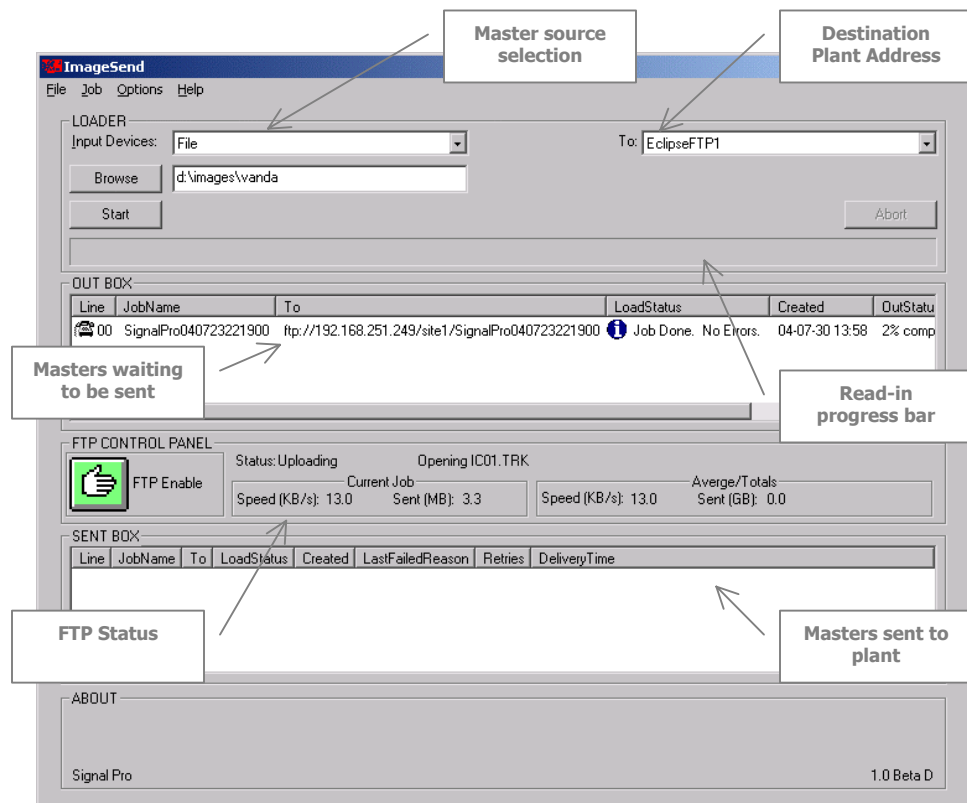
Master source selection

Destination Plant Address

ImageSend

File Job Options Help

LOADER

Input Devices: File

To: EclipseFTP1

Browse d:\images\vanda

Start

Abort

OUT BOX

| Line | JobName | To | LoadStatus | Created | OutStatu |
|---|---|---|---|---|---|
| 00 | SignalPro040723221900 | ftp://192.168.251.249/site1/SignalPro040723221900 | Job Done. No Errors. | 04-07-30 13:58 | 2% comp |

Masters waiting to be sent

Read-in progress bar

FTP CONTROL PANEL

FTP Enable

Status: Uploading

Opening IC01.TRK

Current Job

Speed (KB/s): 13.0 Sent (MB): 3.3

Averge/Totals

Speed (KB/s): 13.0 Sent (GB): 0.0

SENT BOX

| Line | JobName | To | LoadStatus | Created | LastFailedReason | Retries | DeliveryTime |
|---|---|---|---|---|---|---|---|

FTP Status

Masters sent to plant

ABOUT

Signal Pro

1.0 Beta D